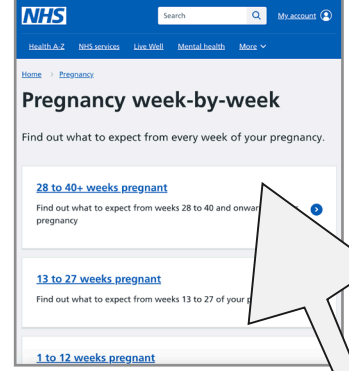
NHS
Search
My account

Health A-Z NHS services Live Well Mental health More

Home > Pregnancy

Pregnancy week-by-week

Find out what to expect from every week of your pregnancy.

28 to 40+ weeks pregnant

Find out what to expect from weeks 28 to 40 and onwar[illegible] pregnancy

13 to 27 weeks pregnant

Find out what to expect from weeks 13 to 27 of your p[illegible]

1 to 12 weeks pregnant